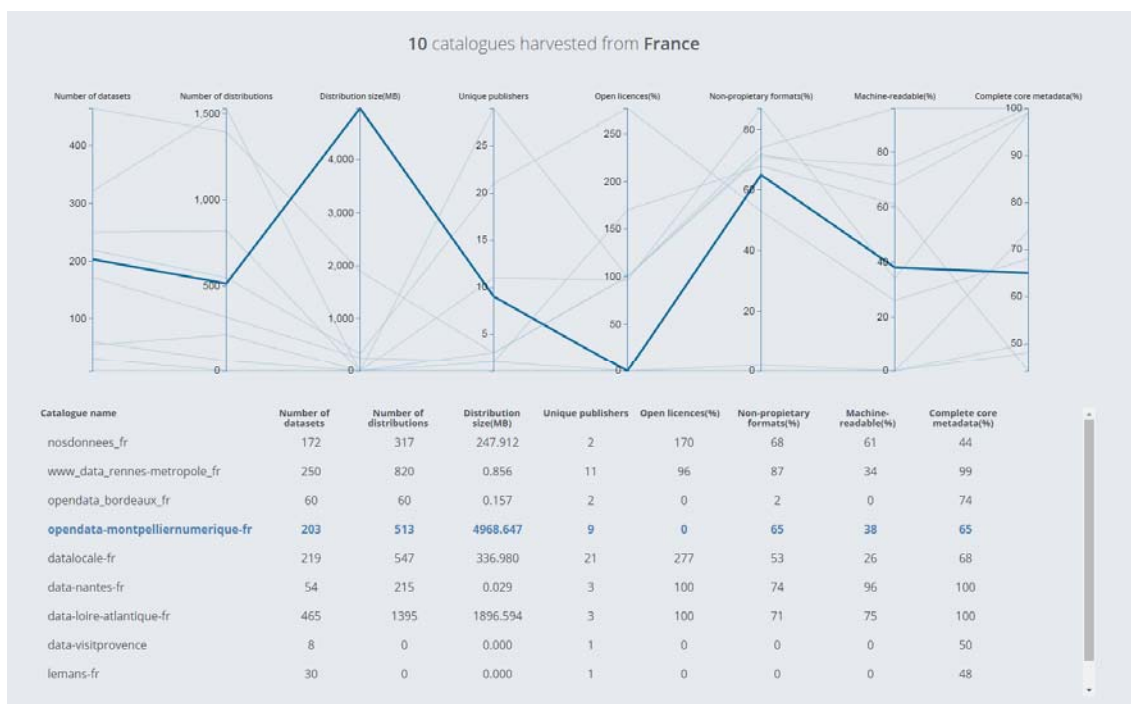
10 catalogues harvested from France

Number of datasets
400
300
200
100

Number of distributions
1,500
1,000
500
0

Distribution size(MB)
4,000
3,000
2,000
1,000
0

Unique publishers
25
20
15
10
5

Open licences(%)
250
200
150
100
50
0

Non-propietary formats(%)
60
40
20
0

Machine-readable(%)
80
60
40
20
0

Complete core metadata(%)
100
90
80
70
60
50

| Catalogue name | Number of datasets | Number of distributions | Distribution size(MB) | Unique publishers | Open licences(%) | Non-propietary formats(%) | Machine-readable(%) | Complete core metadata(%) |
|---|---|---|---|---|---|---|---|---|
| nosdonnees_fr | 172 | 317 | 247.912 | 2 | 170 | 68 | 61 | 44 |
| www_data_rennes-metropole_fr | 250 | 820 | 0.856 | 11 | 96 | 87 | 34 | 99 |
| opendata_bordeaux_fr | 60 | 60 | 0.157 | 2 | 0 | 2 | 0 | 74 |
| opendata-montpelliernumerique-fr | 203 | 513 | 4968.647 | 9 | 0 | 65 | 38 | 65 |
| datalocale-fr | 219 | 547 | 336.980 | 21 | 277 | 53 | 26 | 68 |
| data-nantes-fr | 54 | 215 | 0.029 | 3 | 100 | 74 | 96 | 100 |
| data-loire-atlantique-fr | 465 | 1395 | 1896.594 | 3 | 100 | 71 | 75 | 100 |
| data-visitprovence | 8 | 0 | 0.000 | 1 | 0 | 0 | 0 | 50 |
| lemans-fr | 30 | 0 | 0.000 | 1 | 0 | 0 | 0 | 48 |